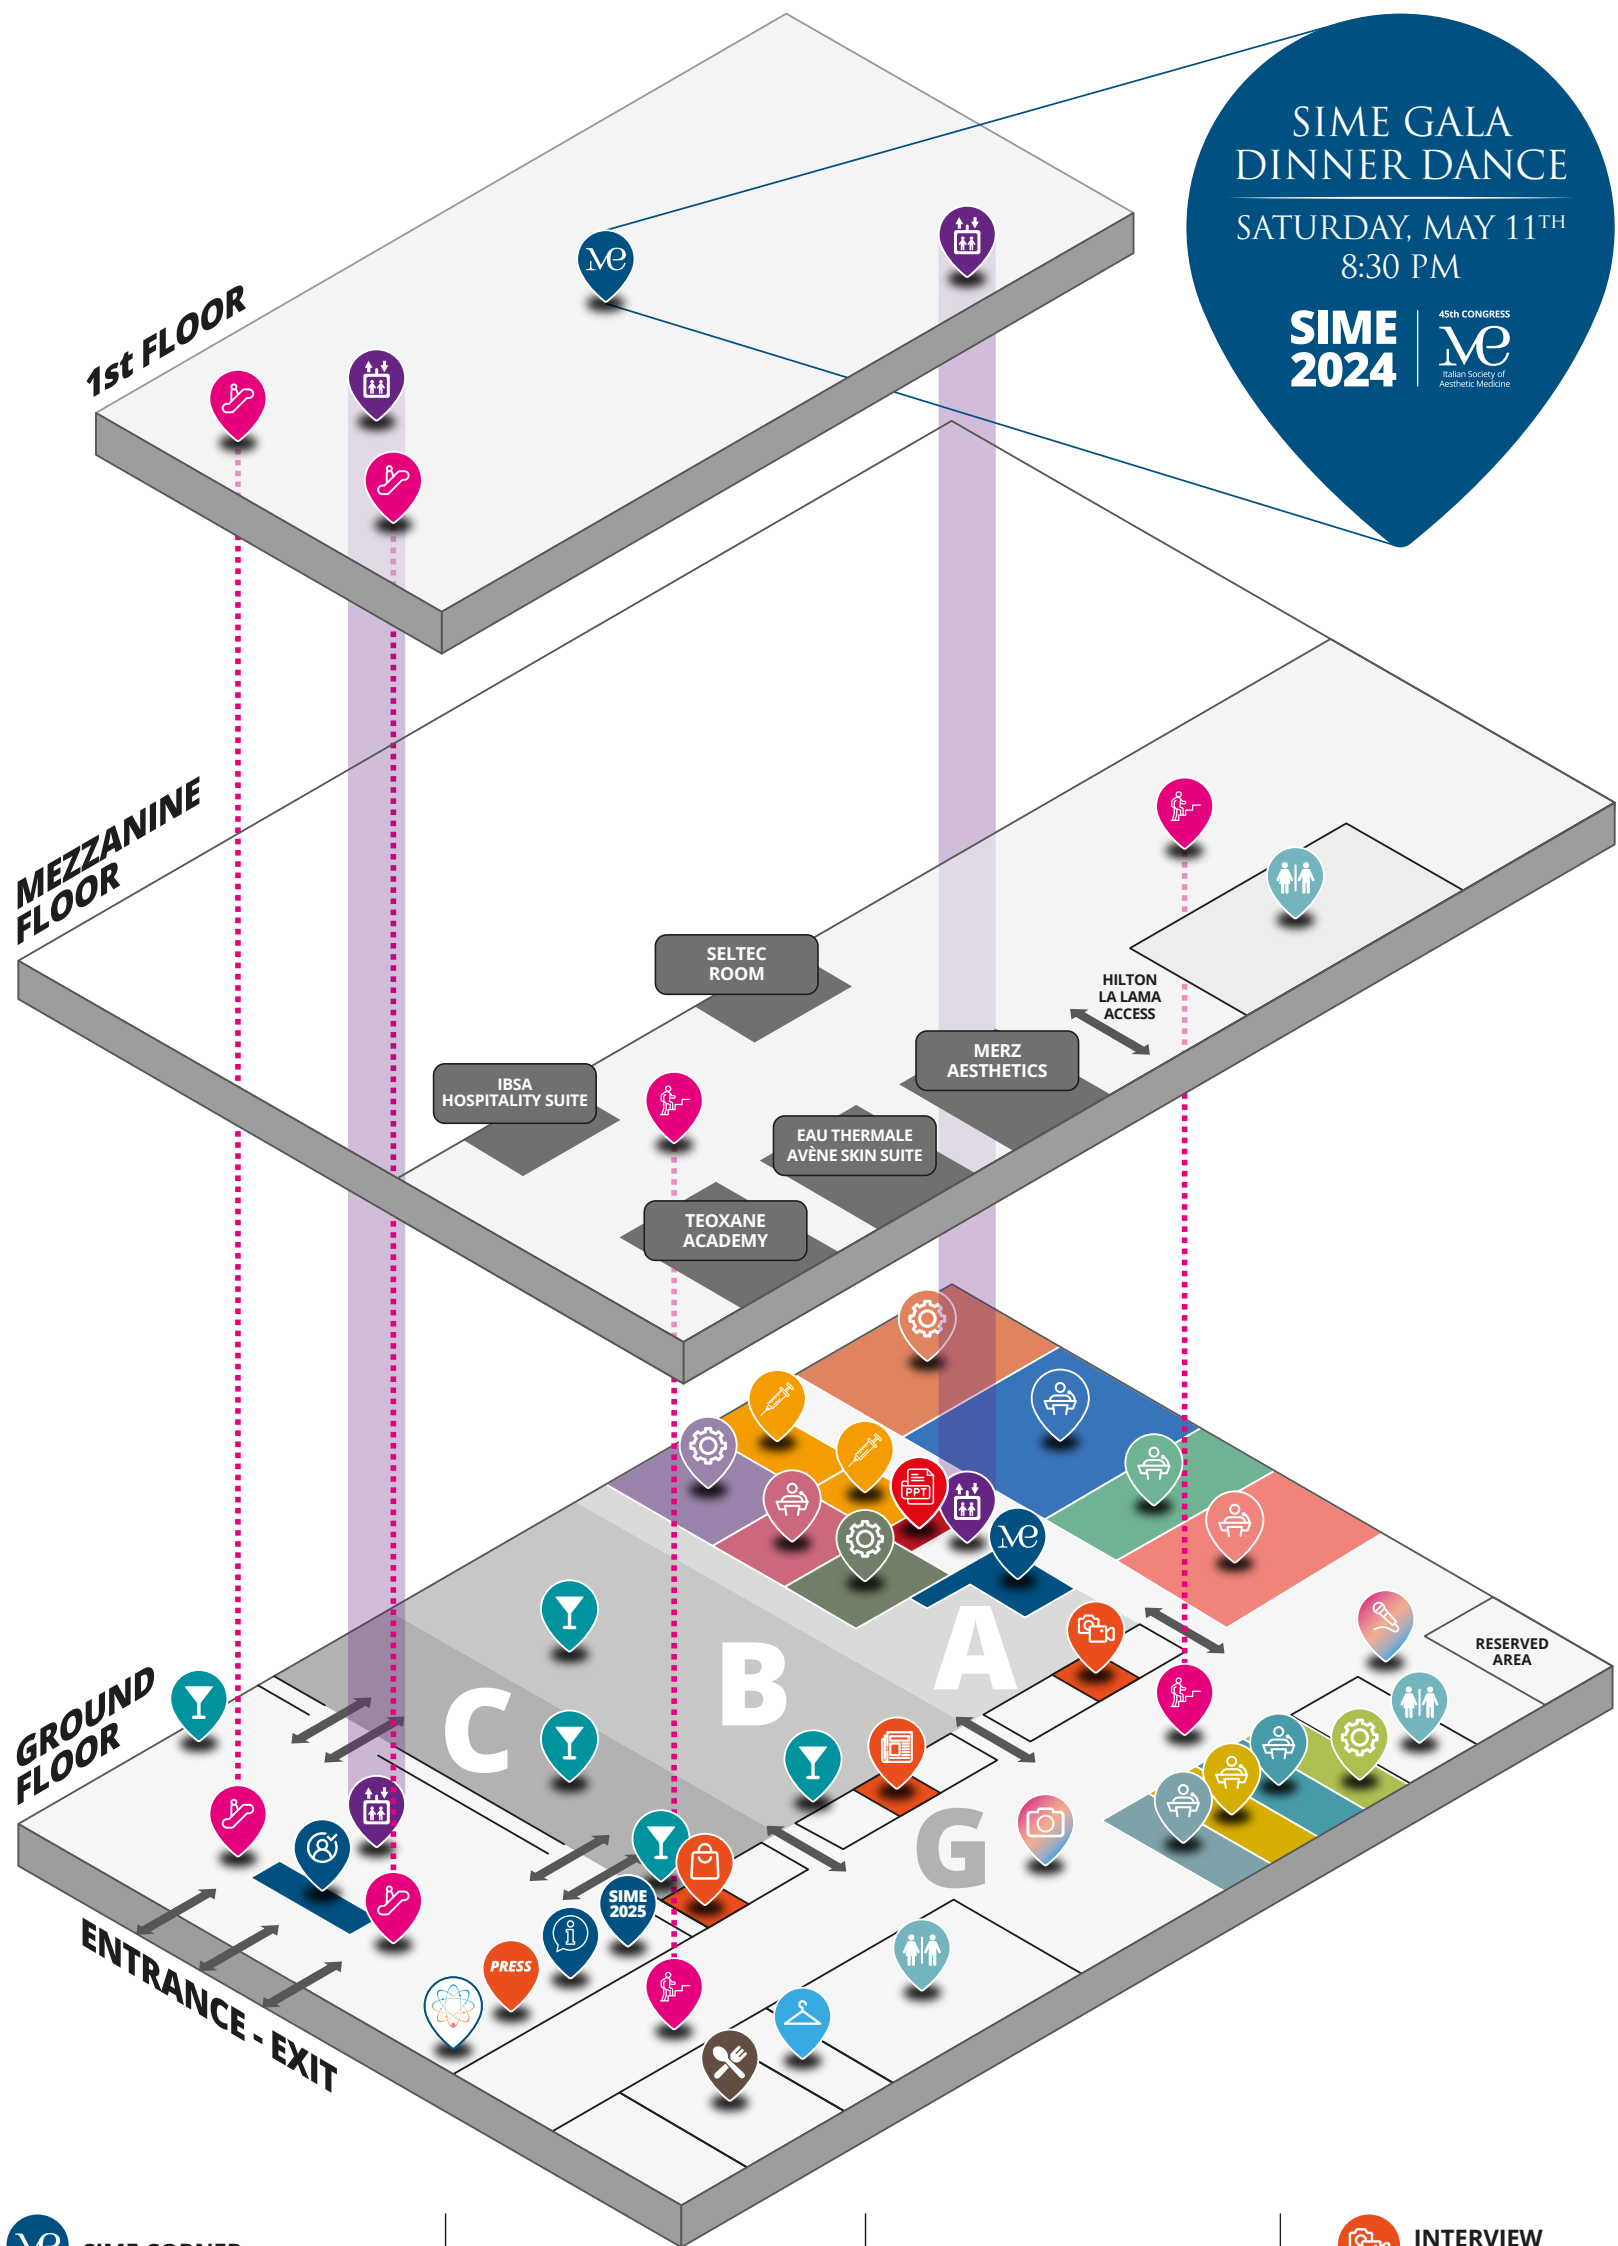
SIME GALA DINNER DANCE

SATURDAY, MAY 11TH
8:30 PM

SIME 2024

45th CONGRESS
ME
Italian Society of Aesthetic Medicine

1st FLOOR

ME

MEZZANINE FLOOR

SELTEC ROOM

HILTON LA LAMA ACCESS

MERZ AESTHETICS

IBSA HOSPITALITY SUITE

EAU THERMALE AVÈNE SKIN SUITE

TEOXANE ACADEMY

PPT

ME

A

B

C

G

RESERVED AREA

GROUND FLOOR

SIME 2025

PRESS

ENTRANCE - EXIT

ME SIME CORNER

INTERVIEW